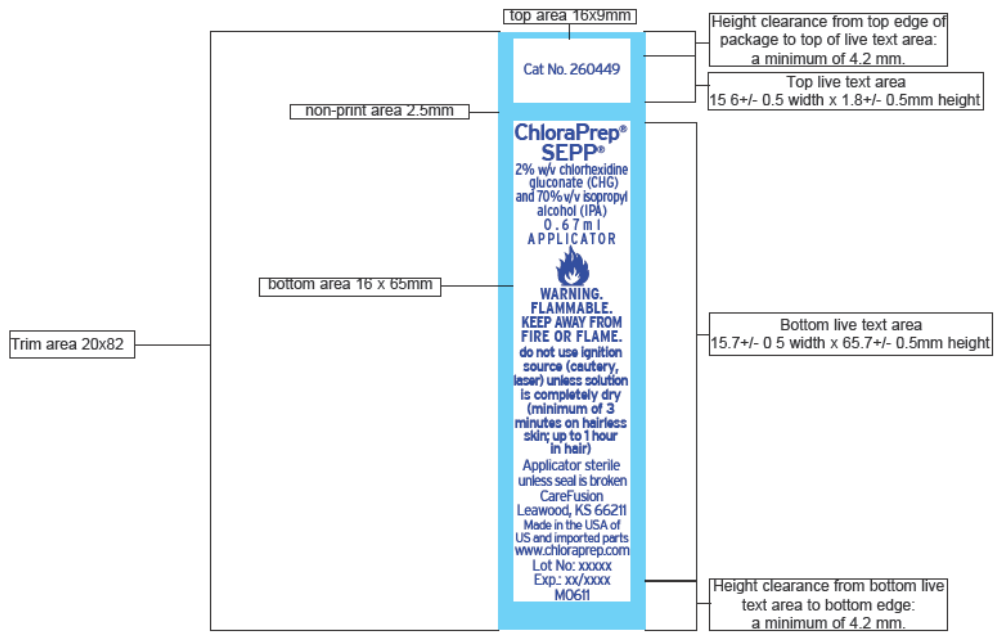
top area 16x9mm

Height clearance from top edge of package to top of live text area: a minimum of 4.2 mm.

Cat No. 260449

Top live text area
15 6+/- 0.5 width x 1.8+/- 0.5mm height

non-print area 2.5mm

ChloraPrep®
SEPP®
2% w/v chlorhexidine gluconate (CHG) and 70% v/v isopropyl alcohol (IPA)
0.67ml
APPLICATOR

bottom area 16 x 65mm

WARNING.
FLAMMABLE.
KEEP AWAY FROM FIRE OR FLAME.
do not use ignition source (cautery, laser) unless solution is completely dry (minimum of 3 minutes on hairless skin; up to 1 hour in hair)
Applicator sterile unless seal is broken
CareFusion
Leawood, KS 66211
Made in the USA of US and imported parts
www.chloraprep.com
Lot No: xxxxx
Exp.: xx/xxxx
M0611

Trim area 20x82

Bottom live text area
15.7+/- 0 5 width x 65.7+/- 0.5mm height

Height clearance from bottom live text area to bottom edge: a minimum of 4.2 mm.